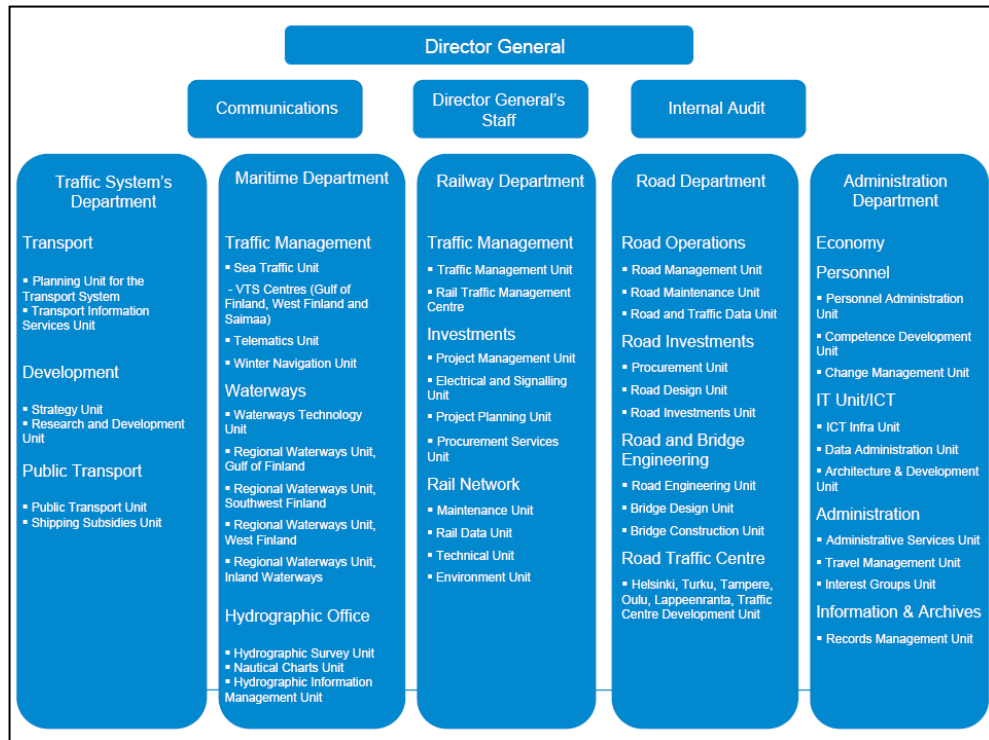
Director General

Communications

Director General's Staff

Internal Audit

Traffic System's Department

Transport

▪ Planning Unit for the Transport System
▪ Transport Information Services Unit

Development

▪ Strategy Unit
▪ Research and Development Unit

Public Transport

▪ Public Transport Unit
▪ Shipping Subsidies Unit

Maritime Department

Traffic Management

▪ Sea Traffic Unit
- VTS Centres (Gulf of Finland, West Finland and Saimaa)
▪ Telematics Unit
▪ Winter Navigation Unit

Waterways

▪ Waterways Technology Unit
▪ Regional Waterways Unit, Gulf of Finland
▪ Regional Waterways Unit, Southwest Finland
▪ Regional Waterways Unit, West Finland
▪ Regional Waterways Unit, Inland Waterways

Hydrographic Office

▪ Hydrographic Survey Unit
▪ Nautical Charts Unit
▪ Hydrographic Information Management Unit

Railway Department

Traffic Management

▪ Traffic Management Unit
▪ Rail Traffic Management Centre

Investments

▪ Project Management Unit
▪ Electrical and Signalling Unit
▪ Project Planning Unit
▪ Procurement Services Unit

Rail Network

▪ Maintenance Unit
▪ Rail Data Unit
▪ Technical Unit
▪ Environment Unit

Road Department

Road Operations

▪ Road Management Unit
▪ Road Maintenance Unit
▪ Road and Traffic Data Unit

Road Investments

▪ Procurement Unit
▪ Road Design Unit
▪ Road Investments Unit

Road and Bridge Engineering

▪ Road Engineering Unit
▪ Bridge Design Unit
▪ Bridge Construction Unit

Road Traffic Centre

▪ Helsinki, Turku, Tampere, Oulu, Lappeenranta, Traffic Centre Development Unit

Administration Department

Economy

Personnel

▪ Personnel Administration Unit
▪ Competence Development Unit
▪ Change Management Unit

IT Unit/ICT

▪ ICT Infra Unit
▪ Data Administration Unit
▪ Architecture & Development Unit

Administration

▪ Administrative Services Unit
▪ Travel Management Unit
▪ Interest Groups Unit

Information & Archives

▪ Records Management Unit